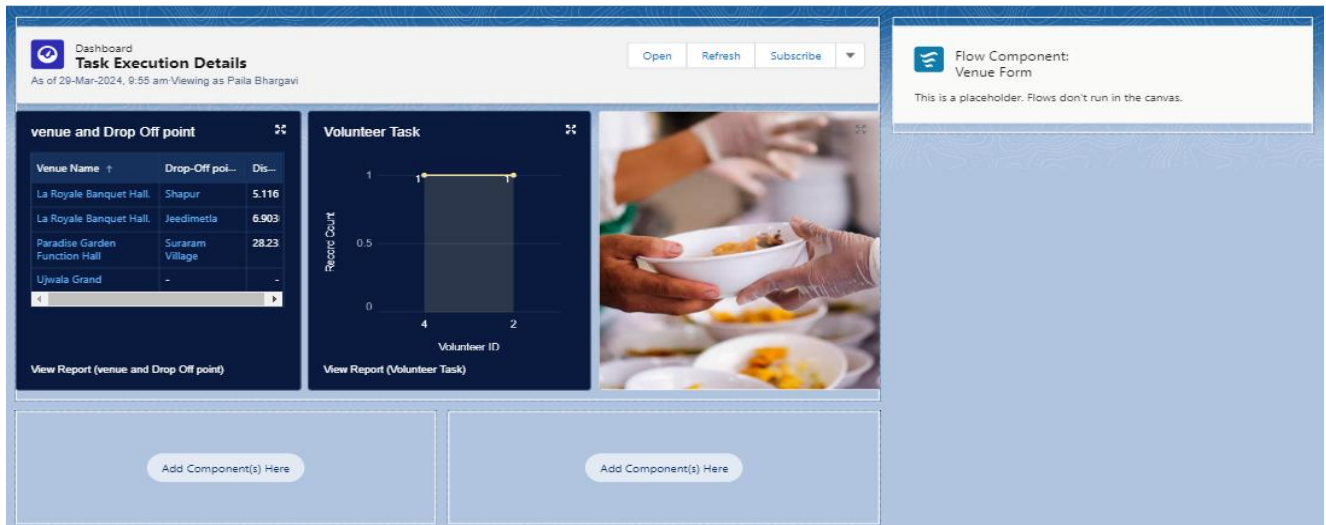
Dashboard
Task Execution Details
As of 29-Mar-2024, 9:55 am·Viewing as Paila Bhargavi

Open | Refresh | Subscribe

Flow Component:
Venue Form

This is a placeholder. Flows don't run in the canvas.

venue and Drop Off point

| Venue Name ↑ | Drop-Off poi... | Dis... |
|---|---|---|
| La Royale Banquet Hall. | Shapur | 5.116 |
| La Royale Banquet Hall. | Jeedimetla | 6.903 |
| Paradise Garden Function Hall | Suraram Village | 28.23 |
| Ujwala Grand | - | - |

View Report (venue and Drop Off point)

Volunteer Task

1
0.5
0
Record Count
1 1
4 2
Volunteer ID

View Report (Volunteer Task)

Add Component(s) Here

Add Component(s) Here